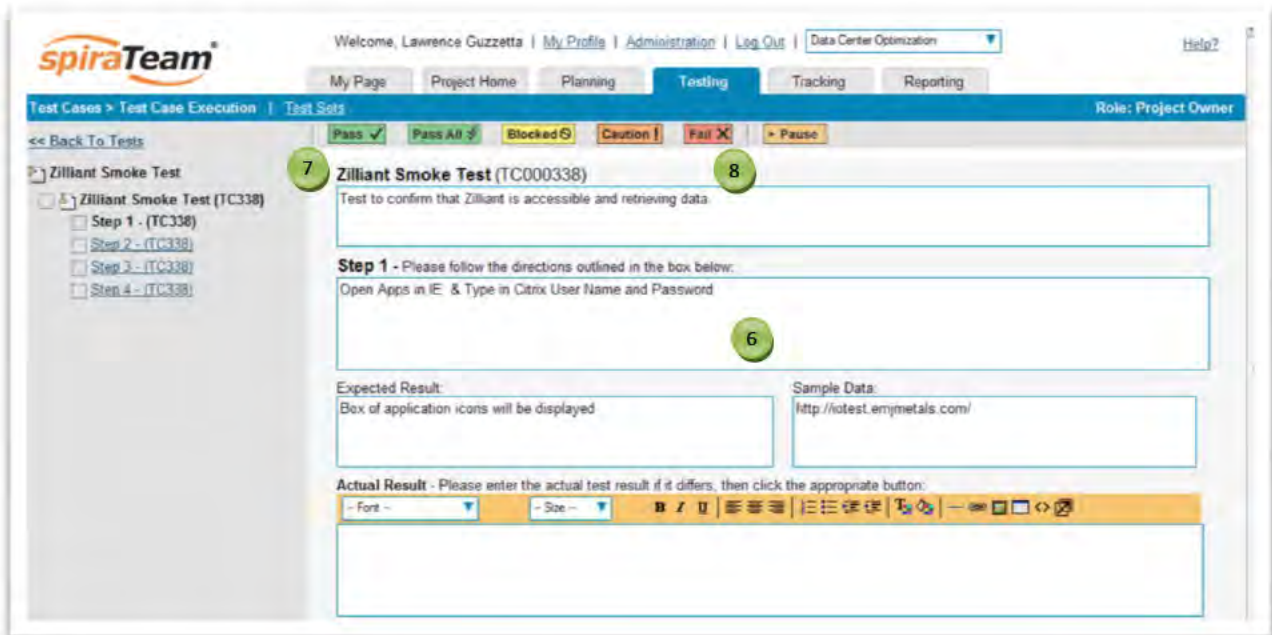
spiraTeam®

Welcome, Lawrence Guzzetta | My Profile | Administration | Log Out | Data Center Optimization

Help?

My Page | Project Home | Planning | Testing | Tracking | Reporting

Test Cases > Test Case Execution | Test Sets

Role: Project Owner

<< Back To Tests

Pass ✓ | Pass All | Blocked | Caution ! | Fail ✕ | > Pause

Zilliant Smoke Test

Zilliant Smoke Test (TC338)

Step 1 - (TC338)

Step 2 - (TC338)

Step 3 - (TC338)

Step 4 - (TC338)

7

8

Zilliant Smoke Test (TC000338)

Test to confirm that Zilliant is accessible and retrieving data.

Step 1 - Please follow the directions outlined in the box below:

Open Apps in IE & Type in Citrix User Name and Password

6

Expected Result:

Box of application icons will be displayed

Sample Data:

http://iotest.emjmetals.com/

Actual Result - Please enter the actual test result if it differs, then click the appropriate button:

-- Font -- | -- Size -- | B I U